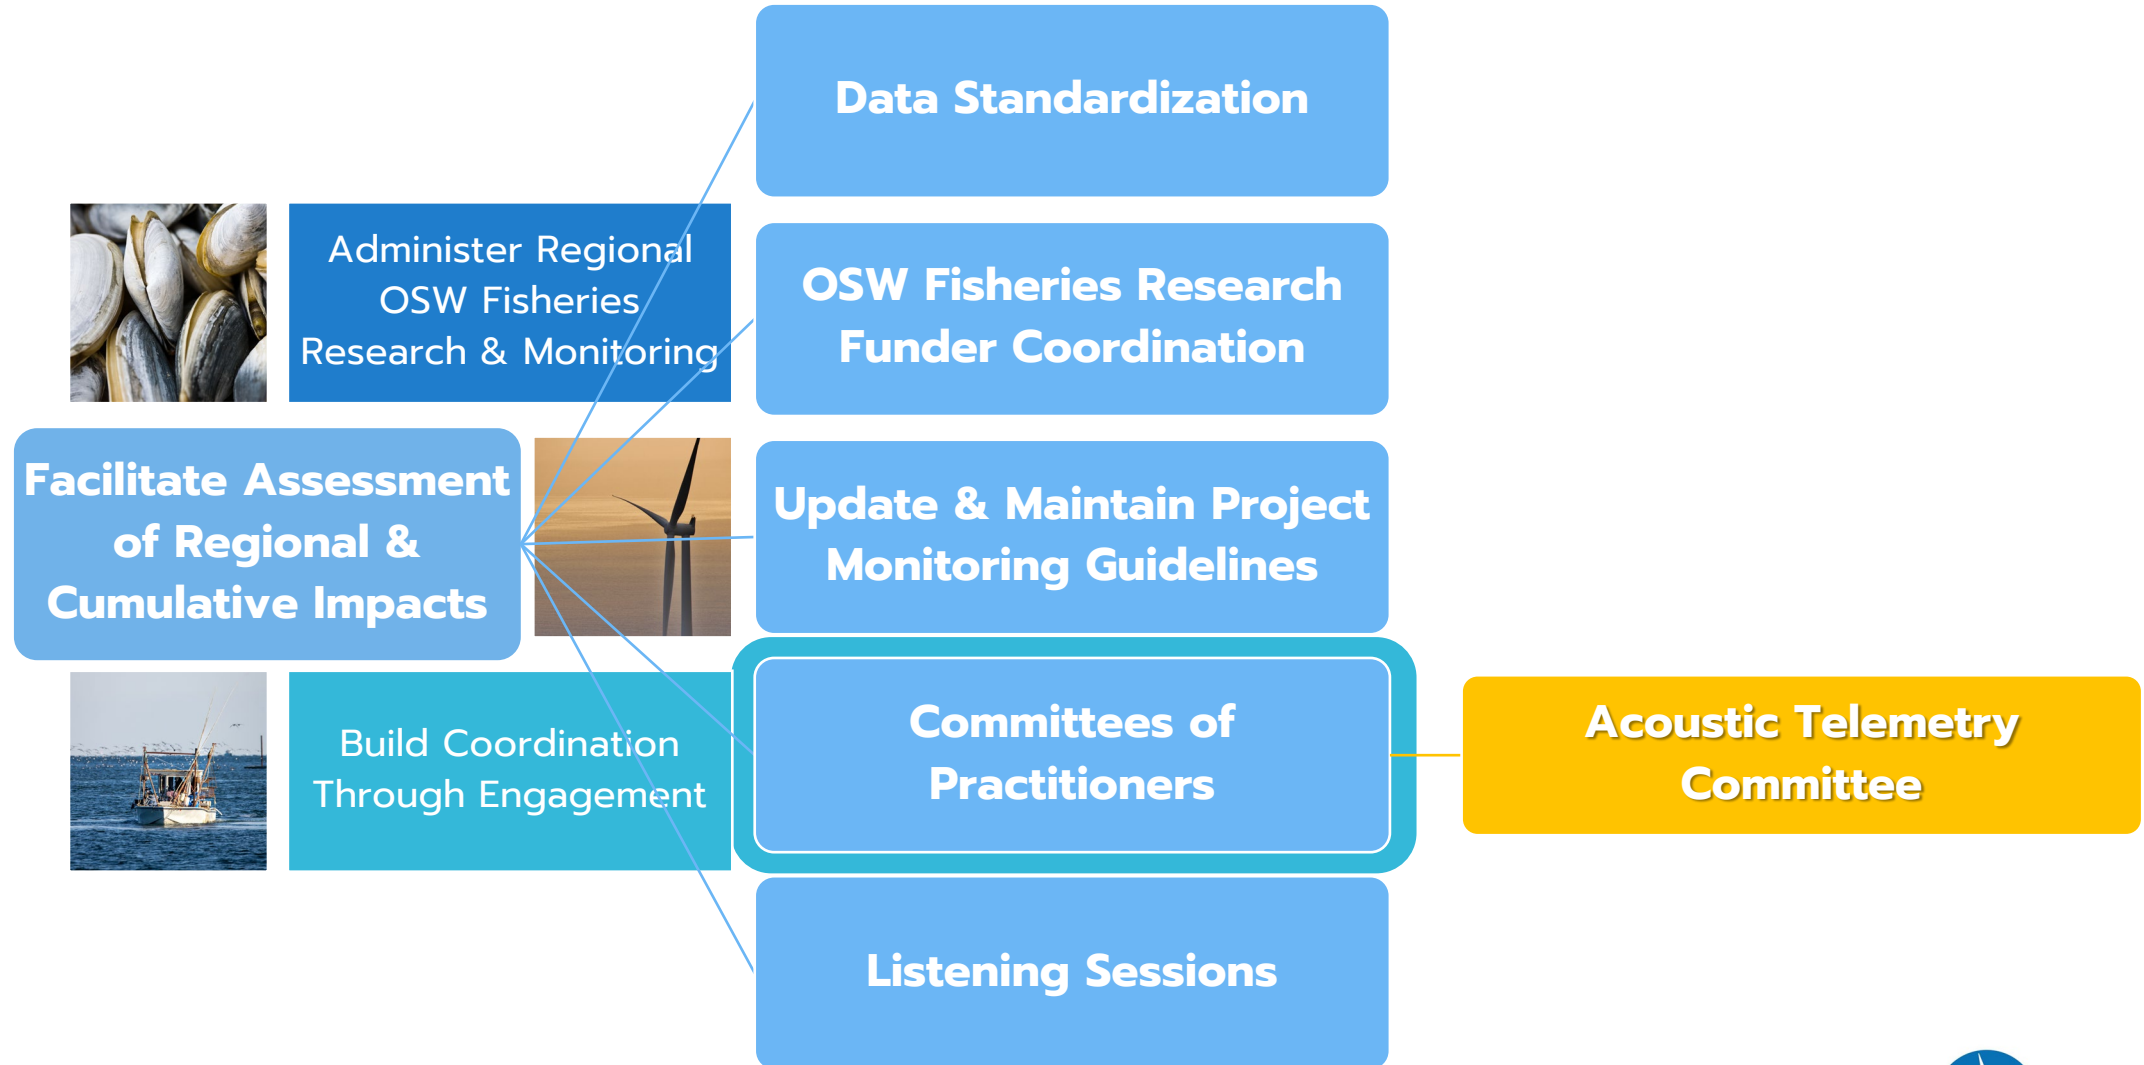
Administer Regional OSW Fisheries Research & Monitoring

Facilitate Assessment of Regional & Cumulative Impacts

Build Coordination Through Engagement

Data Standardization

OSW Fisheries Research Funder Coordination

Update & Maintain Project Monitoring Guidelines

Committees of Practitioners

Acoustic Telemetry Committee

Listening Sessions